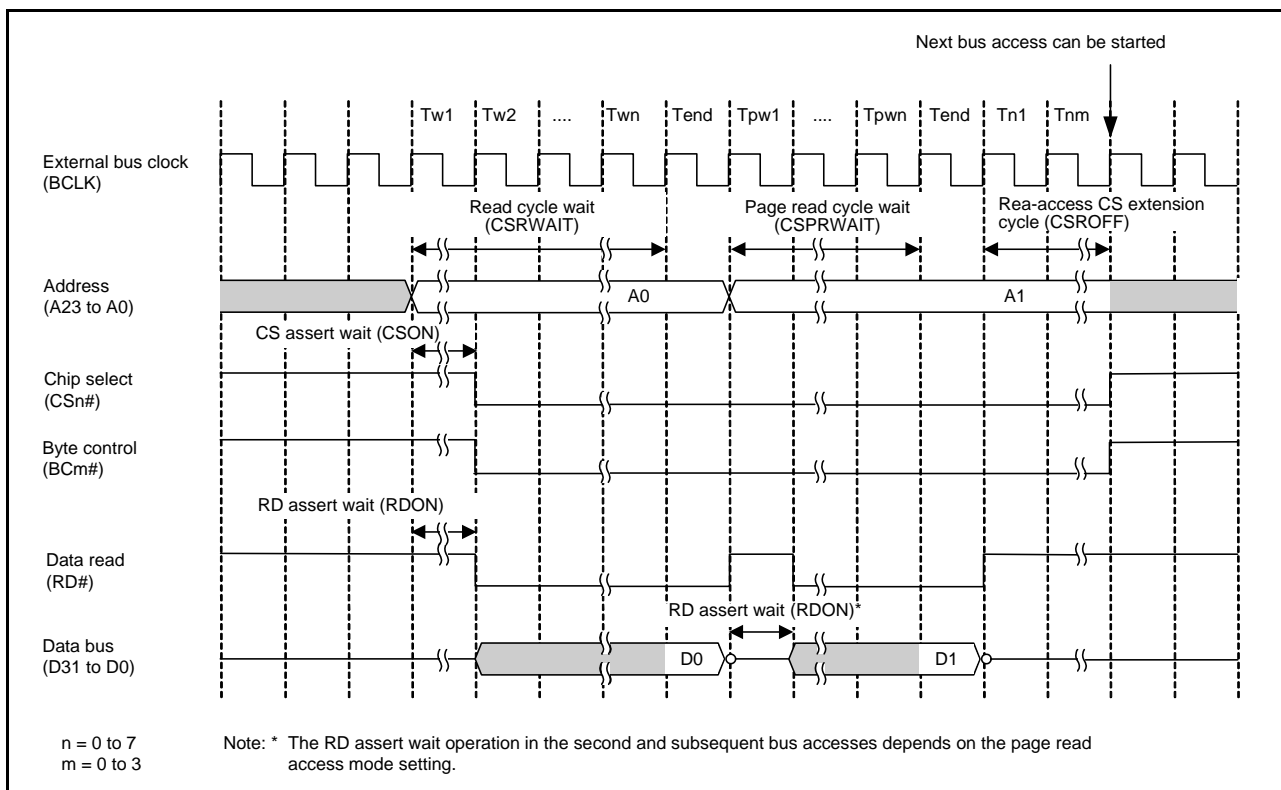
Next bus access can be started

Tw1 Tw2 .... Twn Tend Tpw1 .... Tpwn Tend Tn1 Tnm

External bus clock (BCLK)

Read cycle wait (CSRWAIT)

Page read cycle wait (CSPRWAIT)

Rea-access CS extension cycle (CSROFF)

Address (A23 to A0)

A0

A1

CS assert wait (CSON)

Chip select (CSn#)

Byte control (BCm#)

RD assert wait (RDON)

Data read (RD#)

RD assert wait (RDON)*

Data bus (D31 to D0)

D0

D1

n = 0 to 7
m = 0 to 3

Note: * The RD assert wait operation in the second and subsequent bus accesses depends on the page read access mode setting.